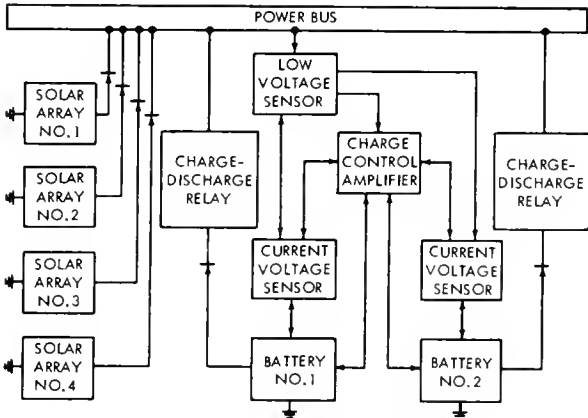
POWER BUS

SOLAR ARRAY NO. 1

SOLAR ARRAY NO. 2

SOLAR ARRAY NO. 3

SOLAR ARRAY NO. 4

CHARGE-DISCHARGE RELAY

LOW VOLTAGE SENSOR

CHARGE CONTROL AMPLIFIER

CURRENT VOLTAGE SENSOR

BATTERY NO. 1

CURRENT VOLTAGE SENSOR

BATTERY NO. 2

CHARGE-DISCHARGE RELAY